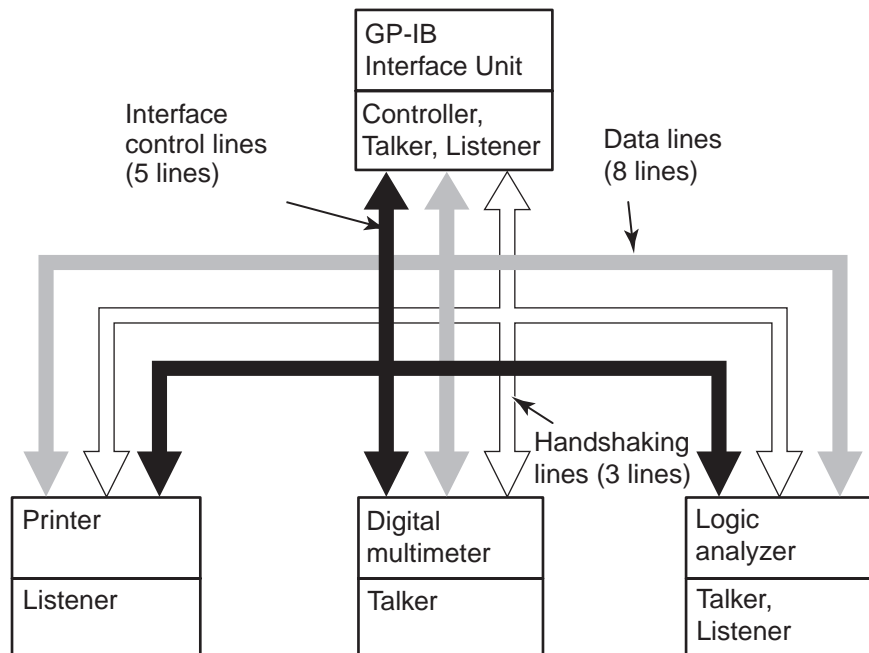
GP-IB
Interface Unit

Controller,
Talker, Listener

Interface
control lines
(5 lines)

Data lines
(8 lines)

Handshaking
lines (3 lines)

Printer

Listener

Digital
multimeter

Talker

Logic
analyzer

Talker,
Listener